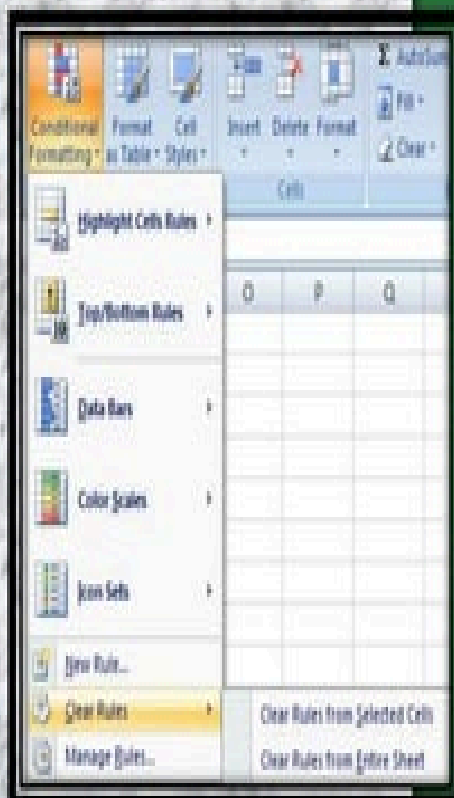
Conditional Formatting · Format as Table · Cell Styles · Insert · Delete · Format · Σ AutoSum · Fill · Clear · Cells

Highlight Cells Rules
Top/Bottom Rules
Data Bars
Color Scales
Icon Sets
New Rule...
Clear Rules
Manage Rules...

O P Q

Clear Rules from Selected Cells
Clear Rules from Entire Sheet